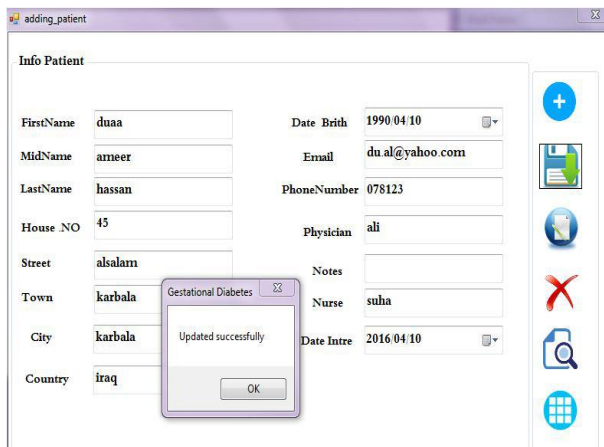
adding_patient

Info Patient

FirstName duaa

MidName ameer

LastName hassan

House .NO 45

Street alsalam

Town karbala

City karbala

Country iraq

Date Brith 1990/04/10

Email du.al@yahoo.com

PhoneNumber 078123

Physician ali

Notes

Nurse suha

Date Intre 2016/04/10

Gestational Diabetes

Updated successfully

OK